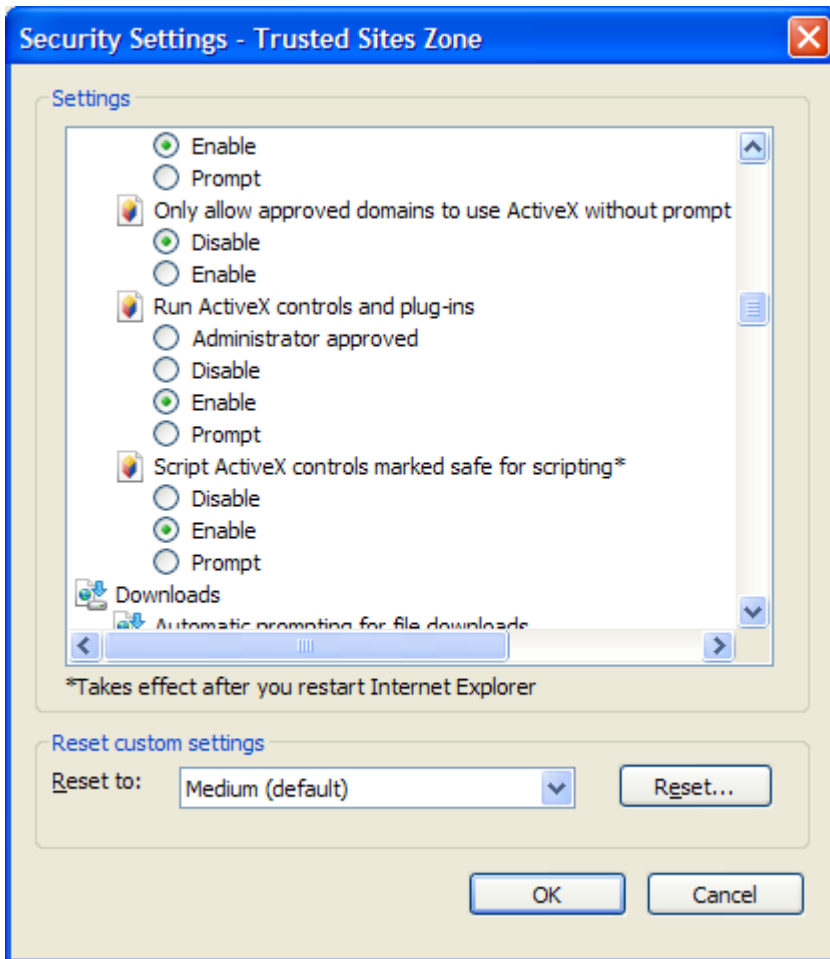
Security Settings - Trusted Sites Zone

Settings

Enable
Prompt
Only allow approved domains to use ActiveX without prompt
Disable
Enable
Run ActiveX controls and plug-ins
Administrator approved
Disable
Enable
Prompt
Script ActiveX controls marked safe for scripting*
Disable
Enable
Prompt
Downloads
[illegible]

*Takes effect after you restart Internet Explorer

Reset custom settings
Reset to: Medium (default)
Reset...

OK
Cancel